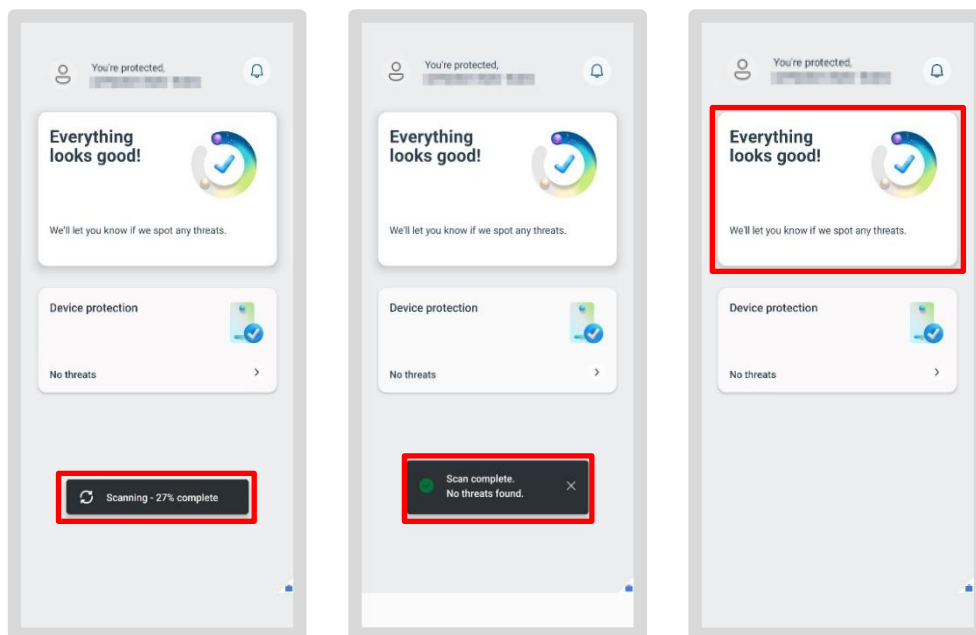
You're protected,
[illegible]

Everything looks good!

We'll let you know if we spot any threats.

Device protection

No threats

Scanning - 27% complete

You're protected,
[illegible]

Everything looks good!

We'll let you know if we spot any threats.

Device protection

No threats

Scan complete.
No threats found.

You're protected,
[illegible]

Everything looks good!

We'll let you know if we spot any threats.

Device protection

No threats